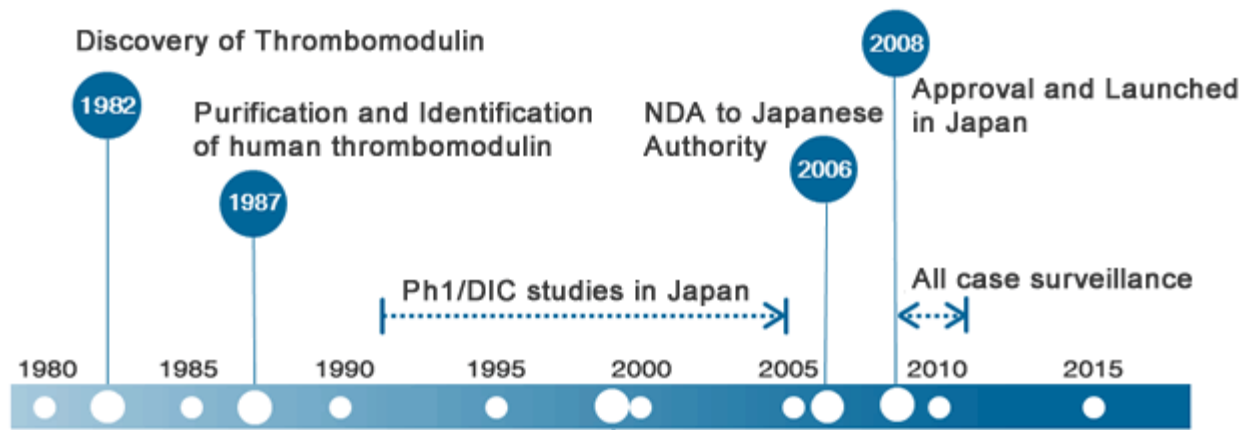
Discovery of Thrombomodulin

1982

Purification and Identification of human thrombomodulin

1987

NDA to Japanese Authority

2006

2008

Approval and Launched in Japan

Ph1/DIC studies in Japan

All case surveillance

1980
1985
1990
1995
2000
2005
2010
2015